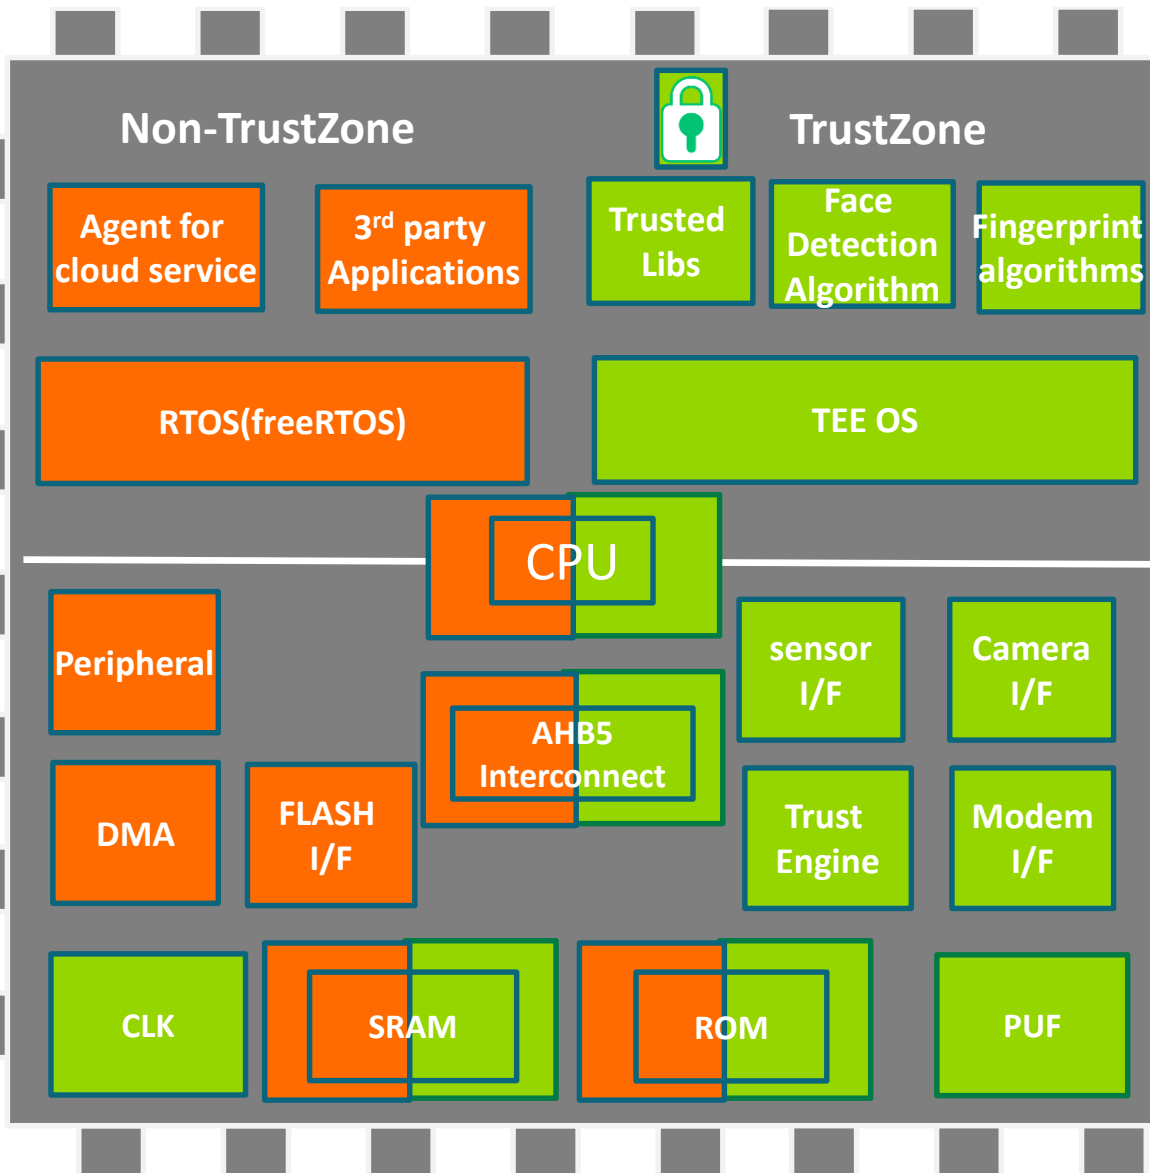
Non-TrustZone

TrustZone

Agent for cloud service

3$^{rd}$ party Applications

Trusted Libs

Face Detection Algorithm

Fingerprint algorithms

RTOS(freeRTOS)

TEE OS

CPU

Peripheral

sensor I/F

Camera I/F

AHB5 Interconnect

DMA

FLASH I/F

Trust Engine

Modem I/F

CLK

SRAM

ROM

PUF